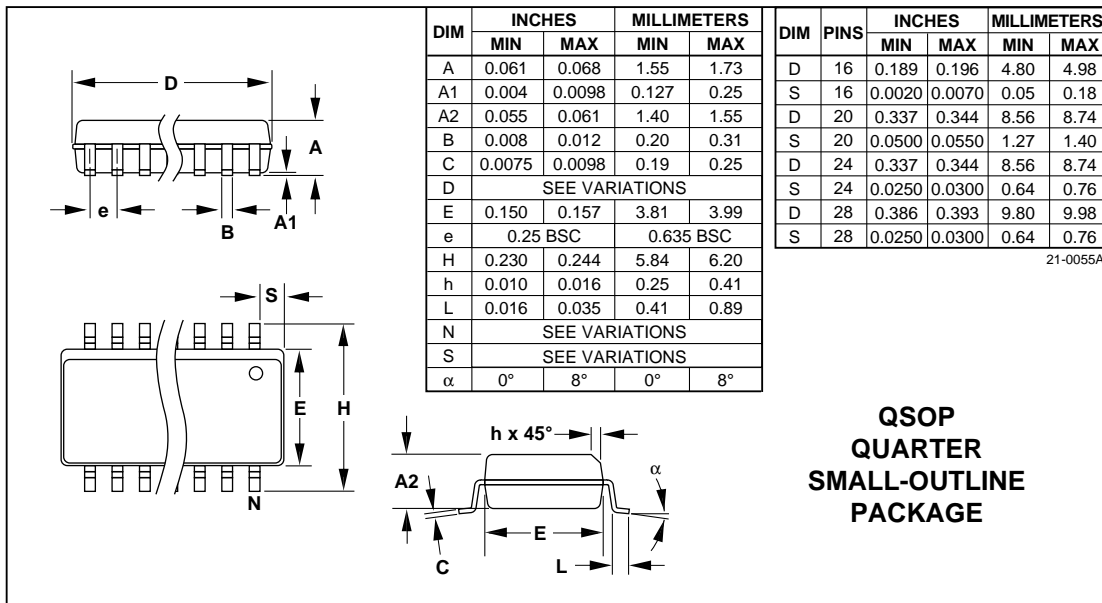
D

A

e

B

A1

S

E

H

N

| DIM | INCHES MIN | INCHES MAX | MILLIMETERS MIN | MILLIMETERS MAX |
|---|---|---|---|---|
| A | 0.061 | 0.068 | 1.55 | 1.73 |
| A1 | 0.004 | 0.0098 | 0.127 | 0.25 |
| A2 | 0.055 | 0.061 | 1.40 | 1.55 |
| B | 0.008 | 0.012 | 0.20 | 0.31 |
| C | 0.0075 | 0.0098 | 0.19 | 0.25 |
| D | SEE VARIATIONS | | | |
| E | 0.150 | 0.157 | 3.81 | 3.99 |
| e | 0.25 BSC | | 0.635 BSC | |
| H | 0.230 | 0.244 | 5.84 | 6.20 |
| h | 0.010 | 0.016 | 0.25 | 0.41 |
| L | 0.016 | 0.035 | 0.41 | 0.89 |
| N | SEE VARIATIONS | | | |
| S | SEE VARIATIONS | | | |
| α | 0° | 8° | 0° | 8° |

| DIM | PINS | INCHES MIN | INCHES MAX | MILLIMETERS MIN | MILLIMETERS MAX |
|---|---|---|---|---|---|
| D | 16 | 0.189 | 0.196 | 4.80 | 4.98 |
| S | 16 | 0.0020 | 0.0070 | 0.05 | 0.18 |
| D | 20 | 0.337 | 0.344 | 8.56 | 8.74 |
| S | 20 | 0.0500 | 0.0550 | 1.27 | 1.40 |
| D | 24 | 0.337 | 0.344 | 8.56 | 8.74 |
| S | 24 | 0.0250 | 0.0300 | 0.64 | 0.76 |
| D | 28 | 0.386 | 0.393 | 9.80 | 9.98 |
| S | 28 | 0.0250 | 0.0300 | 0.64 | 0.76 |

21-0055A

h x 45°

α

A2

E

C

L

QSOP
QUARTER
SMALL-OUTLINE
PACKAGE